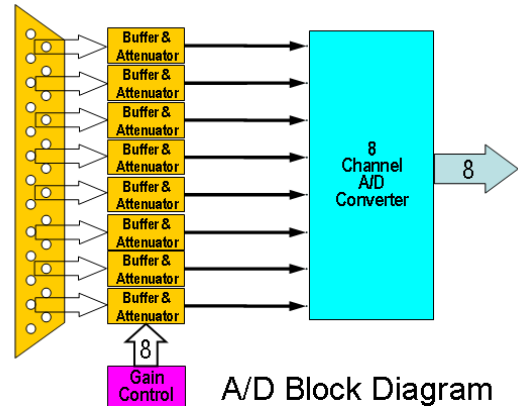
Buffer & Attenuator
Buffer & Attenuator
Buffer & Attenuator
Buffer & Attenuator
Buffer & Attenuator
Buffer & Attenuator
Buffer & Attenuator
Buffer & Attenuator

8 Channel A/D Converter

8

8

Gain Control

A/D Block Diagram